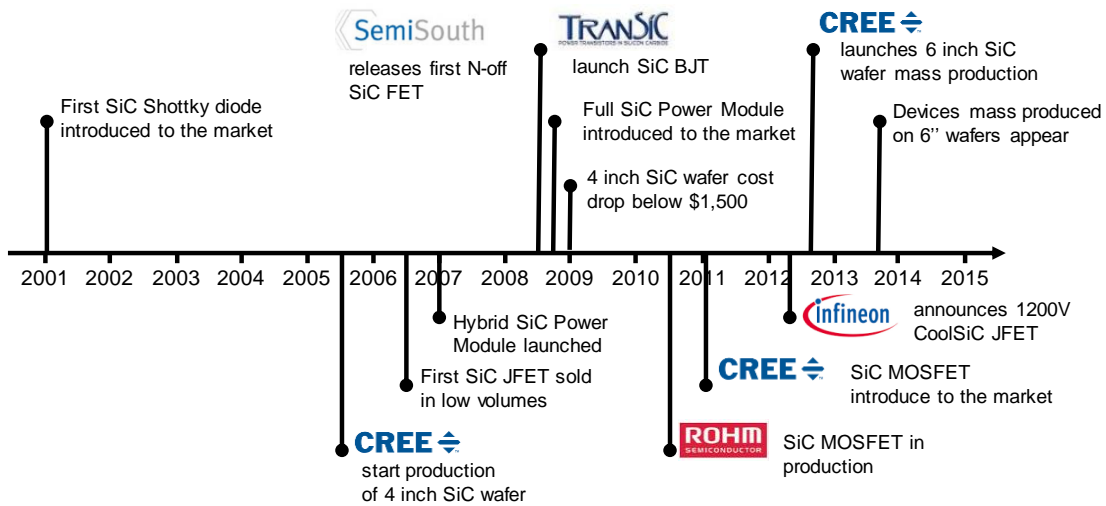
SemiSouth
releases first N-off SiC FET

TRANSIC
POWER TRANSISTORS IN SILICON CARBIDE
launch SiC BJT

CREE
launches 6 inch SiC wafer mass production

First SiC Shottky diode introduced to the market

Full SiC Power Module introduced to the market

Devices mass produced on 6’’ wafers appear

4 inch SiC wafer cost drop below $1,500

2001 2002 2003 2004 2005 2006 2007 2008 2009 2010 2011 2012 2013 2014 2015

Infineon
announces 1200V CoolSiC JFET

Hybrid SiC Power Module launched

CREE
SiC MOSFET introduce to the market

First SiC JFET sold in low volumes

CREE
start production of 4 inch SiC wafer

ROHM
SEMICONDUCTOR
SiC MOSFET in production